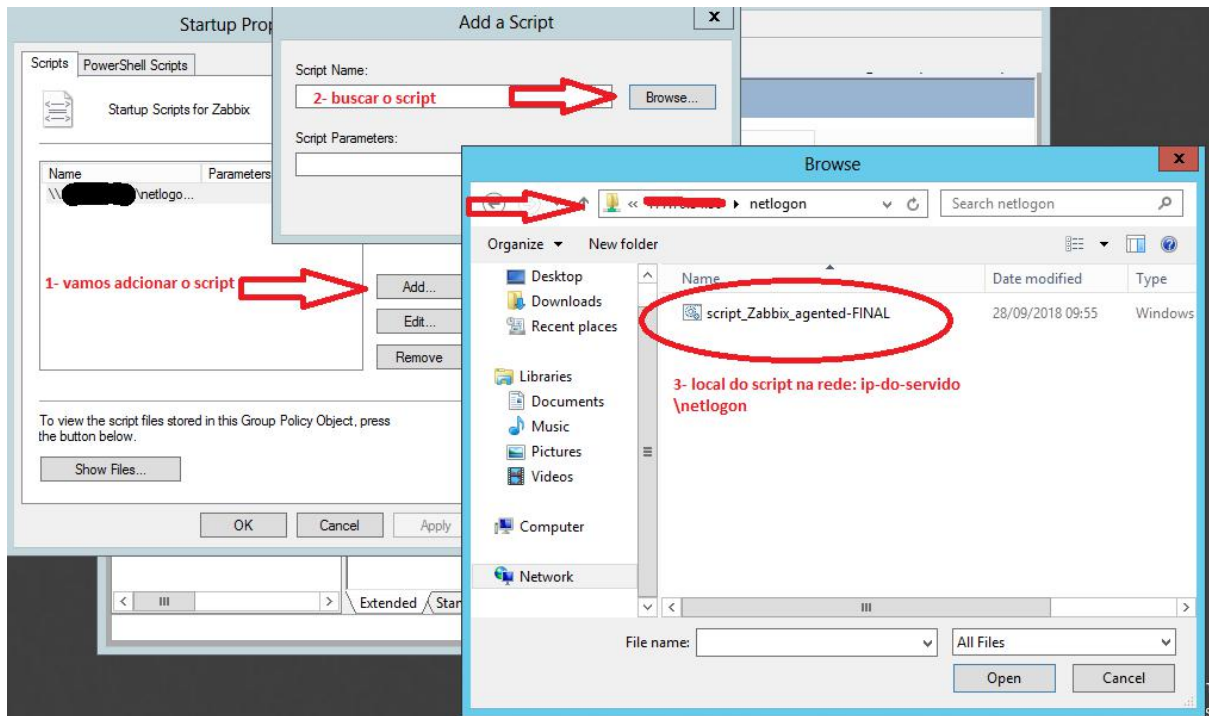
Startup Prop

Scripts
PowerShell Scripts

Startup Scripts for Zabbix

| Name | Parameters |
|---|---|
| \\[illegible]\netlogo... | |

1- vamos adcionar o script

Add...
Edit...
Remove

To view the script files stored in this Group Policy Object, press the button below.

Show Files...

OK
Cancel
Apply

Add a Script

Script Name:
2- buscar o script
Browse...

Script Parameters:

Browse

« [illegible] ▸ netlogon
Search netlogon

Organize ▾
New folder

Desktop
Downloads
Recent places

Libraries
Documents
Music
Pictures
Videos

Computer

Network

| Name | Date modified | Type |
|---|---|---|
| script_Zabbix_agented-FINAL | 28/09/2018 09:55 | Windows |

3- local do script na rede: ip-do-servido \netlogon

Extended
Star

File name:
All Files

Open
Cancel